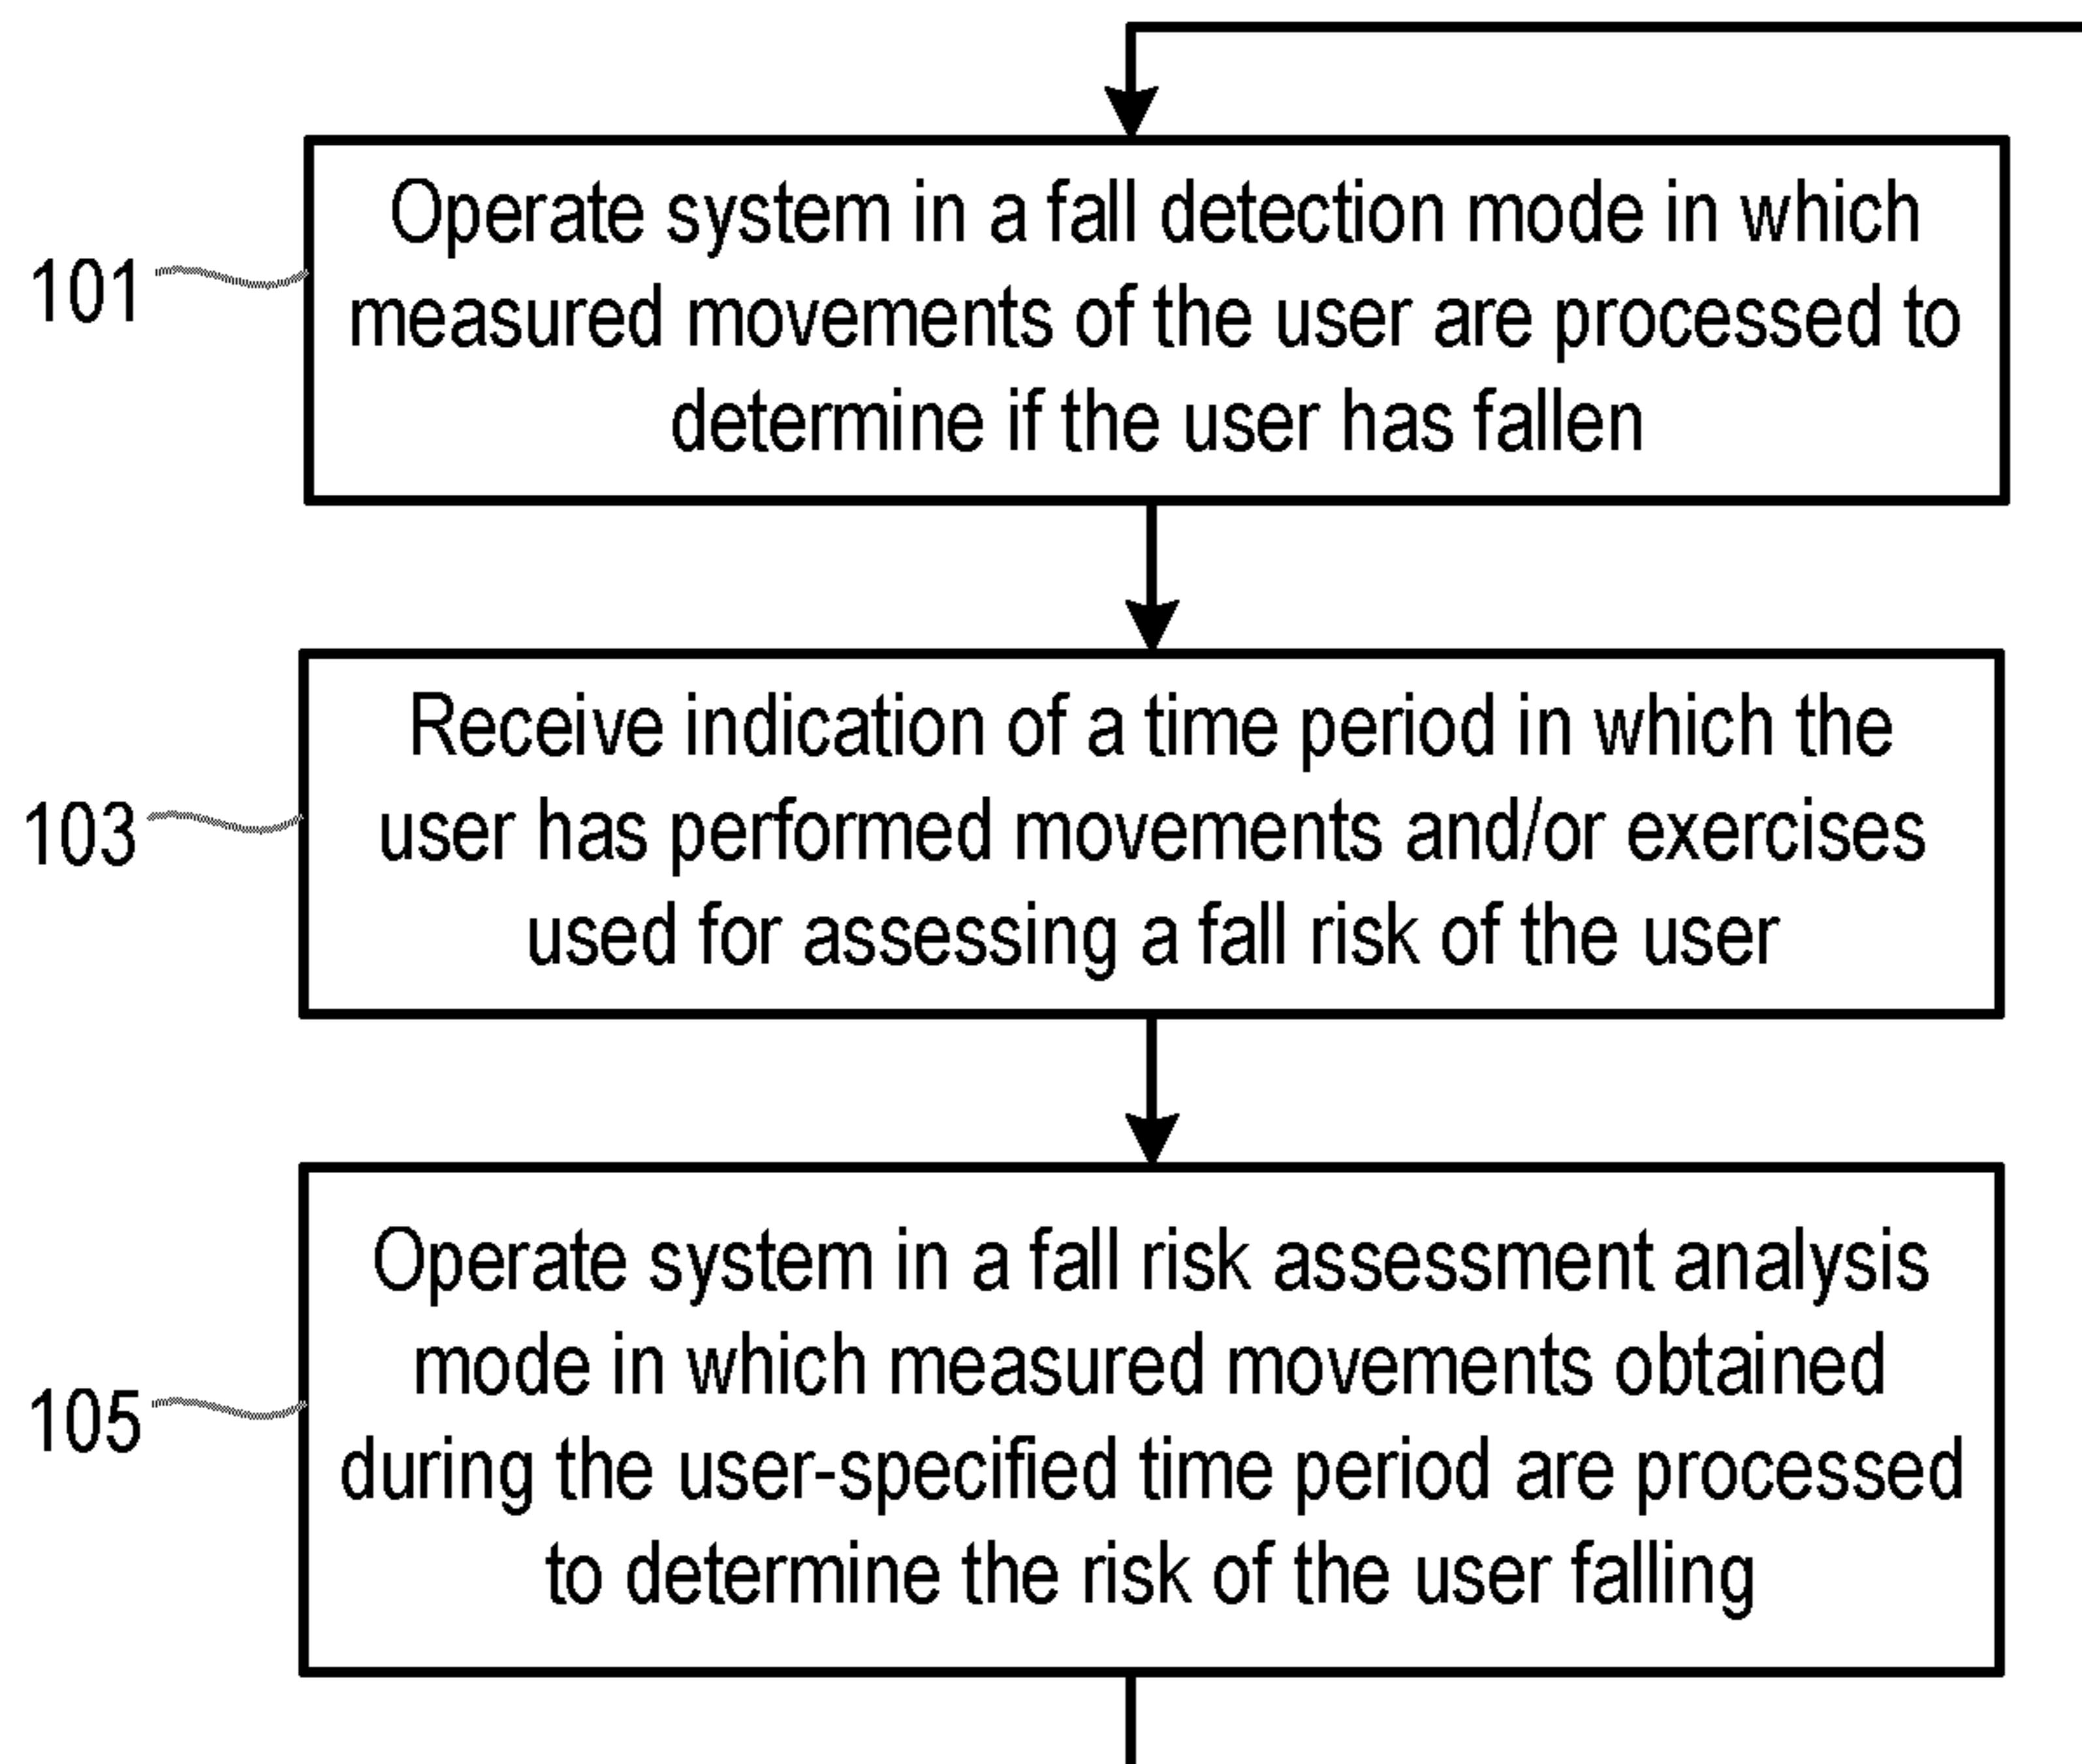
101

Operate system in a fall detection mode in which measured movements of the user are processed to determine if the user has fallen

103

Receive indication of a time period in which the user has performed movements and/or exercises used for assessing a fall risk of the user

105

Operate system in a fall risk assessment analysis mode in which measured movements obtained during the user-specified time period are processed to determine the risk of the user falling